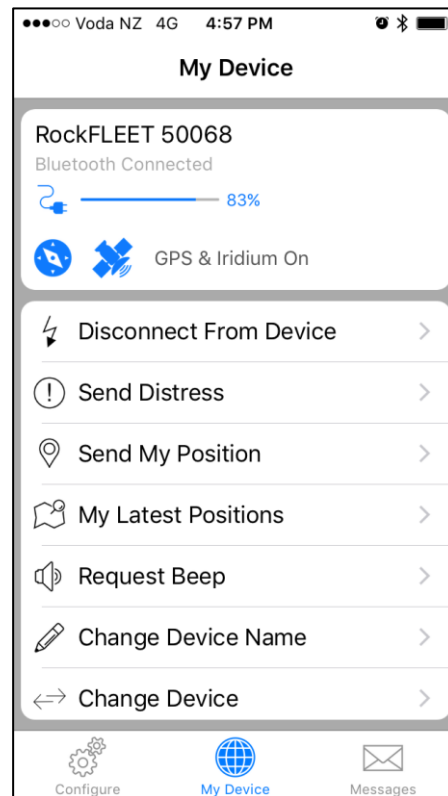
●●●○○ Voda NZ 4G 4:57 PM

My Device

RockFLEET 50068
Bluetooth Connected
83%
GPS & Iridium On

Disconnect From Device
Send Distress
Send My Position
My Latest Positions
Request Beep
Change Device Name
Change Device

Configure
My Device
Messages